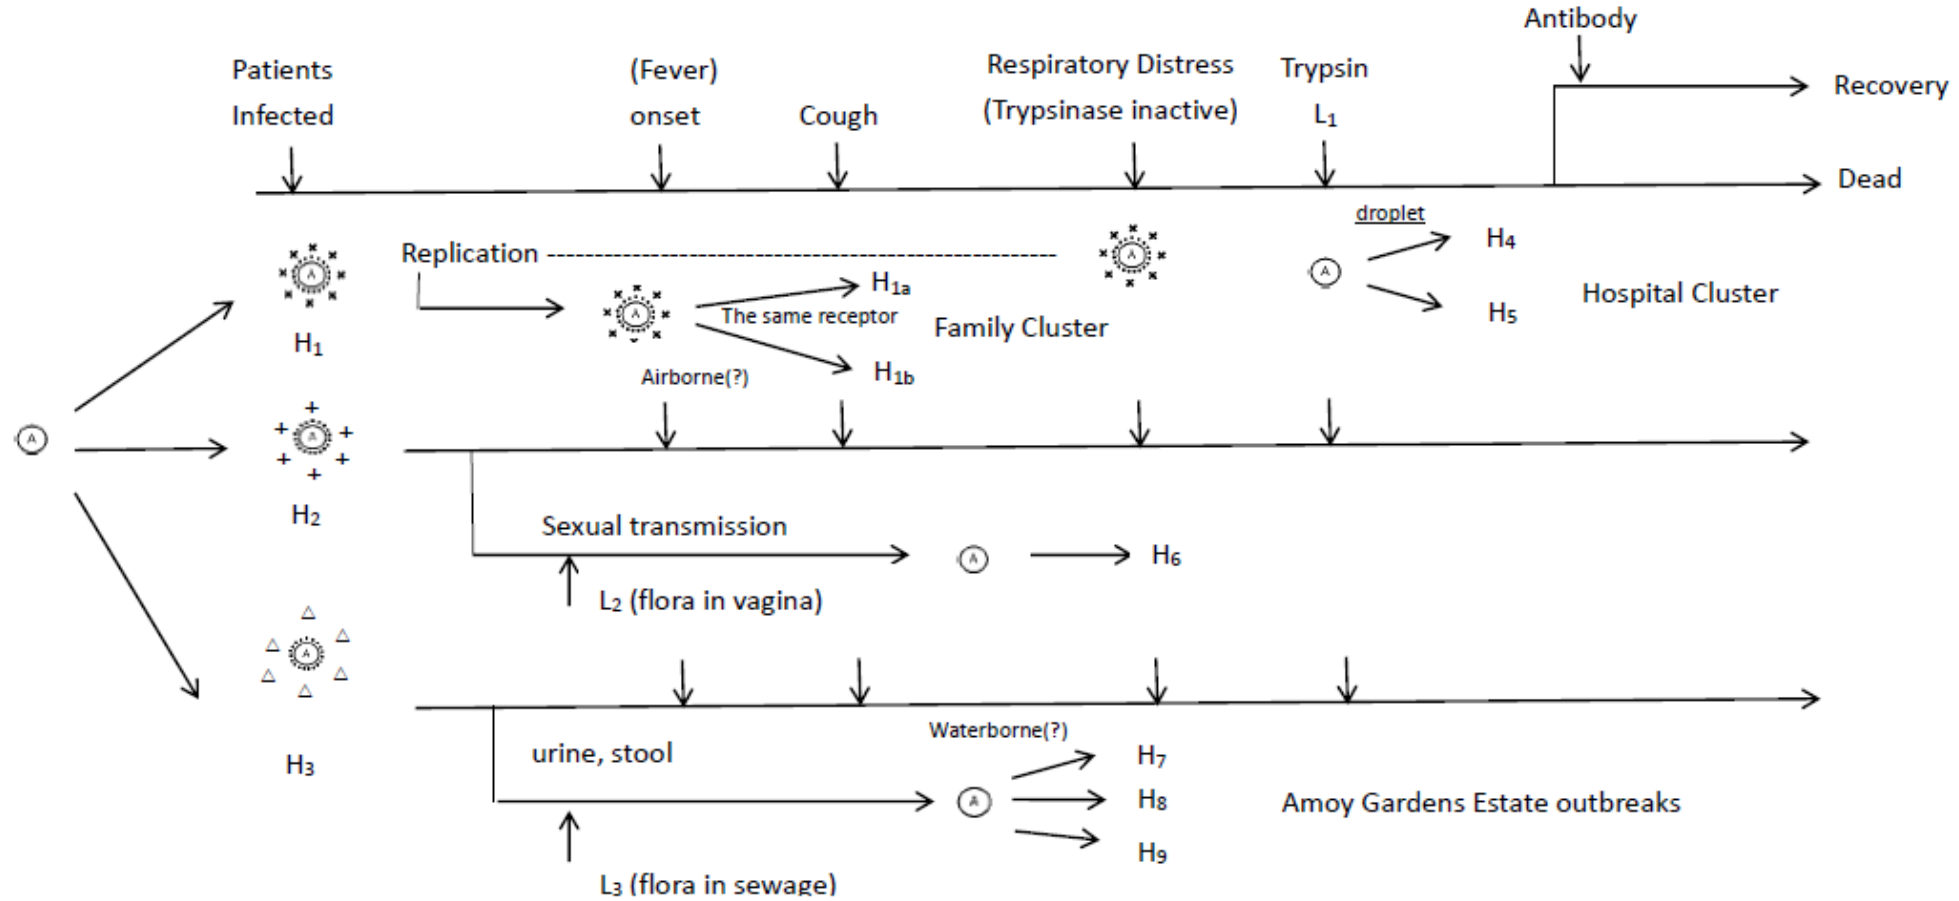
Antibody

Patients Infected

(Fever) onset

Cough

Respiratory Distress (Trypsinase inactive)

Trypsin $L_1$

Recovery

Dead

droplet

$H_4$

$H_5$

Hospital Cluster

Replication

A

A

$H_{1a}$

The same receptor

Family Cluster

$H_1$

Airborne(?)

$H_{1b}$

A

A

$H_2$

Sexual transmission

A

$H_6$

$L_2$ (flora in vagina)

A

$H_3$

urine, stool

Waterborne(?)

A

$H_7$

$H_8$

$H_9$

Amoy Gardens Estate outbreaks

$L_3$ (flora in sewage)